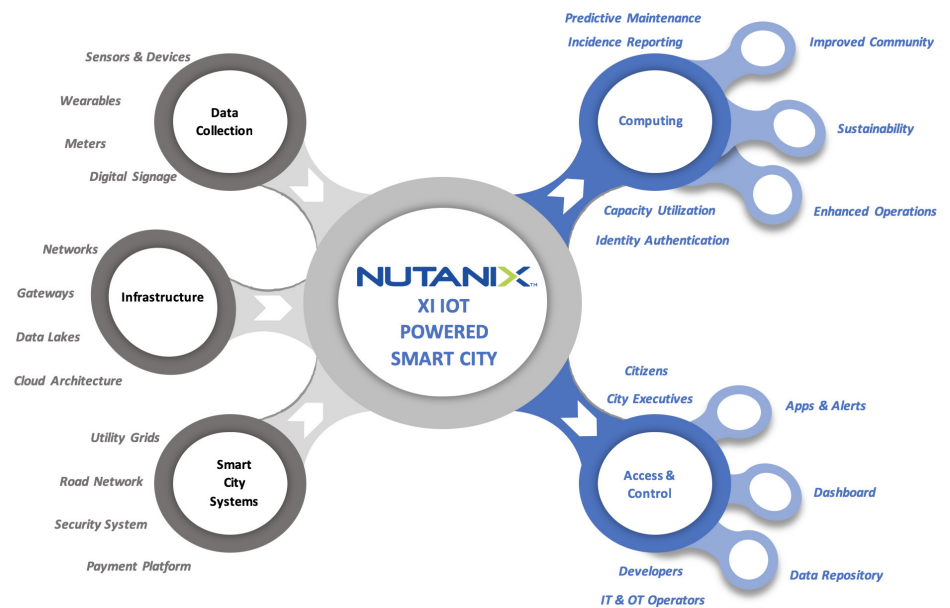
Sensors & Devices

Wearables

Meters

Digital Signage

Data Collection

Networks

Gateways

Data Lakes

Cloud Architecture

Infrastructure

Utility Grids

Road Network

Security System

Payment Platform

Smart City Systems

NUTANIX™

XI IOT POWERED SMART CITY

Predictive Maintenance

Incidence Reporting

Computing

Improved Community

Sustainability

Enhanced Operations

Capacity Utilization

Identity Authentication

Citizens

City Executives

Access & Control

Apps & Alerts

Dashboard

Data Repository

Developers

IT & OT Operators